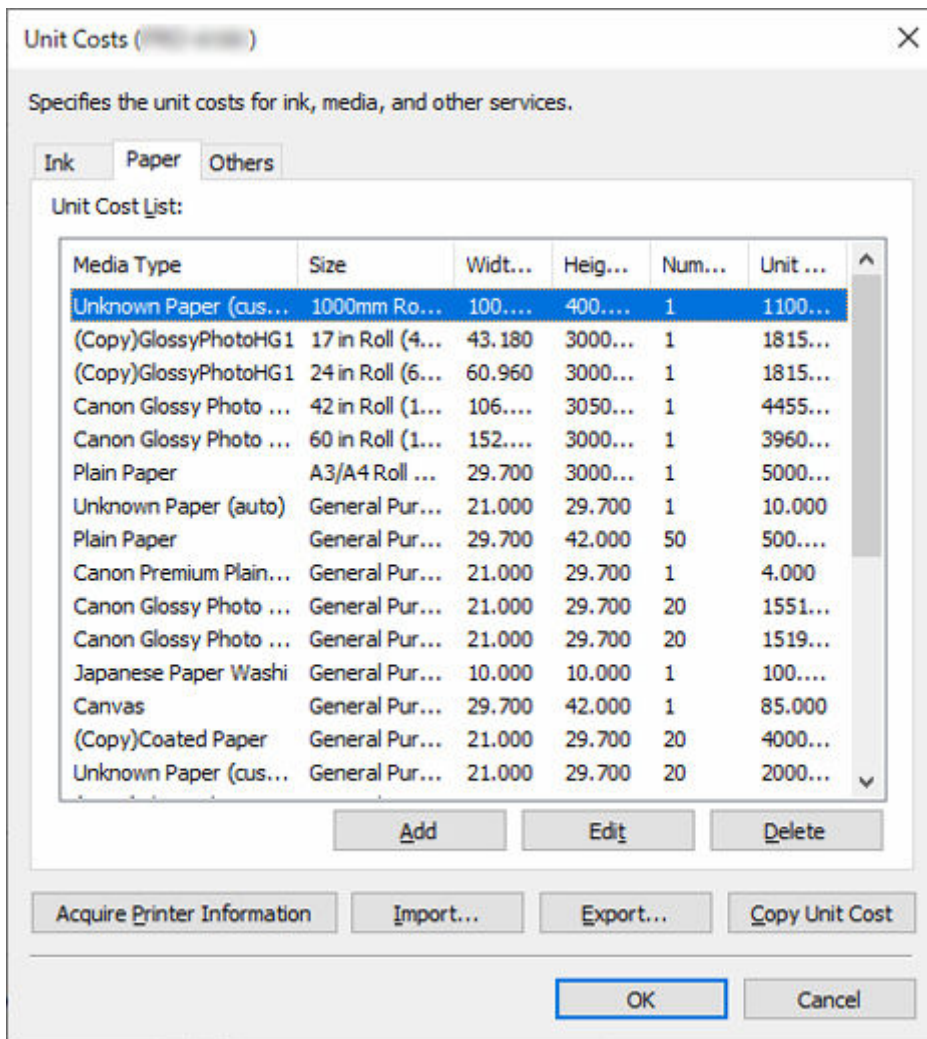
Unit Costs ([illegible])

Specifies the unit costs for ink, media, and other services.

Ink | Paper | Others

Unit Cost List:

| Media Type | Size | Widt... | Heig... | Num... | Unit ... |
|---|---|---|---|---|---|
| Unknown Paper (cus... | 1000mm Ro... | 100.... | 400.... | 1 | 1100... |
| (Copy)GlossyPhotoHG1 | 17 in Roll (4... | 43.180 | 3000... | 1 | 1815... |
| (Copy)GlossyPhotoHG1 | 24 in Roll (6... | 60.960 | 3000... | 1 | 1815... |
| Canon Glossy Photo ... | 42 in Roll (1... | 106.... | 3050... | 1 | 4455... |
| Canon Glossy Photo ... | 60 in Roll (1... | 152.... | 3000... | 1 | 3960... |
| Plain Paper | A3/A4 Roll ... | 29.700 | 3000... | 1 | 5000... |
| Unknown Paper (auto) | General Pur... | 21.000 | 29.700 | 1 | 10.000 |
| Plain Paper | General Pur... | 29.700 | 42.000 | 50 | 500.... |
| Canon Premium Plain... | General Pur... | 21.000 | 29.700 | 1 | 4.000 |
| Canon Glossy Photo ... | General Pur... | 21.000 | 29.700 | 20 | 1551... |
| Canon Glossy Photo ... | General Pur... | 21.000 | 29.700 | 20 | 1519... |
| Japanese Paper Washi | General Pur... | 10.000 | 10.000 | 1 | 100.... |
| Canvas | General Pur... | 29.700 | 42.000 | 1 | 85.000 |
| (Copy)Coated Paper | General Pur... | 21.000 | 29.700 | 20 | 4000... |
| Unknown Paper (cus... | General Pur... | 21.000 | 29.700 | 20 | 2000... |

Add | Edit | Delete

Acquire Printer Information | Import... | Export... | Copy Unit Cost

OK | Cancel